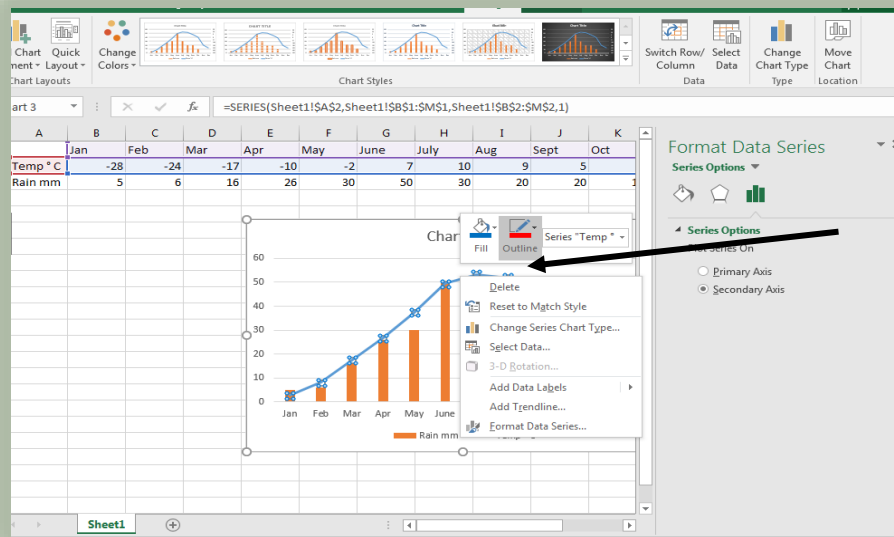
Chart ment Quick Layout Change Colors
Chart Layouts
Chart Styles
Switch Row/ Column Select Data
Data
Change Chart Type
Type
Move Chart
Location

art 3
=SERIES(Sheet1!$A$2,Sheet1!$B$1:$M$1,Sheet1!$B$2:$M$2,1)

| A | B | C | D | E | F | G | H | I | J | K |
|---|---|---|---|---|---|---|---|---|---|---|
| | Jan | Feb | Mar | Apr | May | June | July | Aug | Sept | Oct |
| Temp ° C | -28 | -24 | -17 | -10 | -2 | 7 | 10 | 9 | 5 | |
| Rain mm | 5 | 6 | 16 | 26 | 30 | 50 | 30 | 20 | 20 | 1 |

Char
Fill Outline Series "Temp "
60
50
40
30
20
10
0
Jan Feb Mar Apr May June
Rain mm

Delete
Reset to Match Style
Change Series Chart Type...
Select Data...
3-D Rotation...
Add Data Labels
Add Trendline...
Format Data Series...

Format Data Series
Series Options
Series Options
Plot Series On
Primary Axis
Secondary Axis

Sheet1